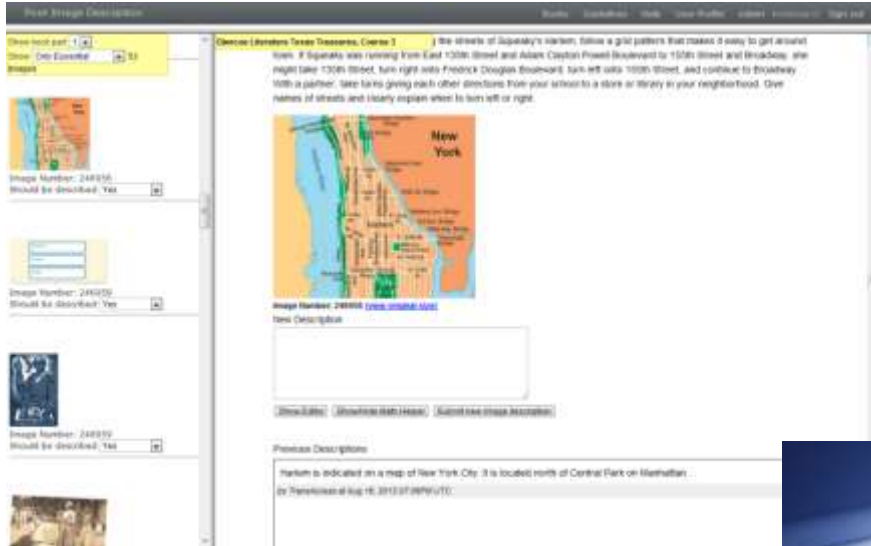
Book Image Description

Books Guidelines Help User Profile Admin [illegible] Sign out

Show book part: 1
Show: Only Essential 53 Images

Glencoe Literature Texas Treasures, Course 3

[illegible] the streets of Squeaky's Harlem, follow a grid pattern that makes it easy to get around town. If Squeaky was running from East 135th Street and Adam Clayton Powell Boulevard to 150th Street and Broadway, she might take 135th Street, turn right onto Fredrick Douglas Boulevard, turn left onto 155th Street, and continue to Broadway. With a partner, take turns giving each other directions from your school to a store or library in your neighborhood. Give names of streets and clearly explain when to turn left or right.

New York

Image Number: 249956 (view original size)

New Description

Show Editor Show/Hide Math Helper Submit new image description

Previous Descriptions

Harlem is indicated on a map of New York City. It is located north of Central Park on Manhattan.

by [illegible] at Aug 16, 2012 07:06PM UTC

Image Number: 249956
Should be described: Yes

Image Number: 249958
Should be described: Yes

Image Number: 249959
Should be described: Yes